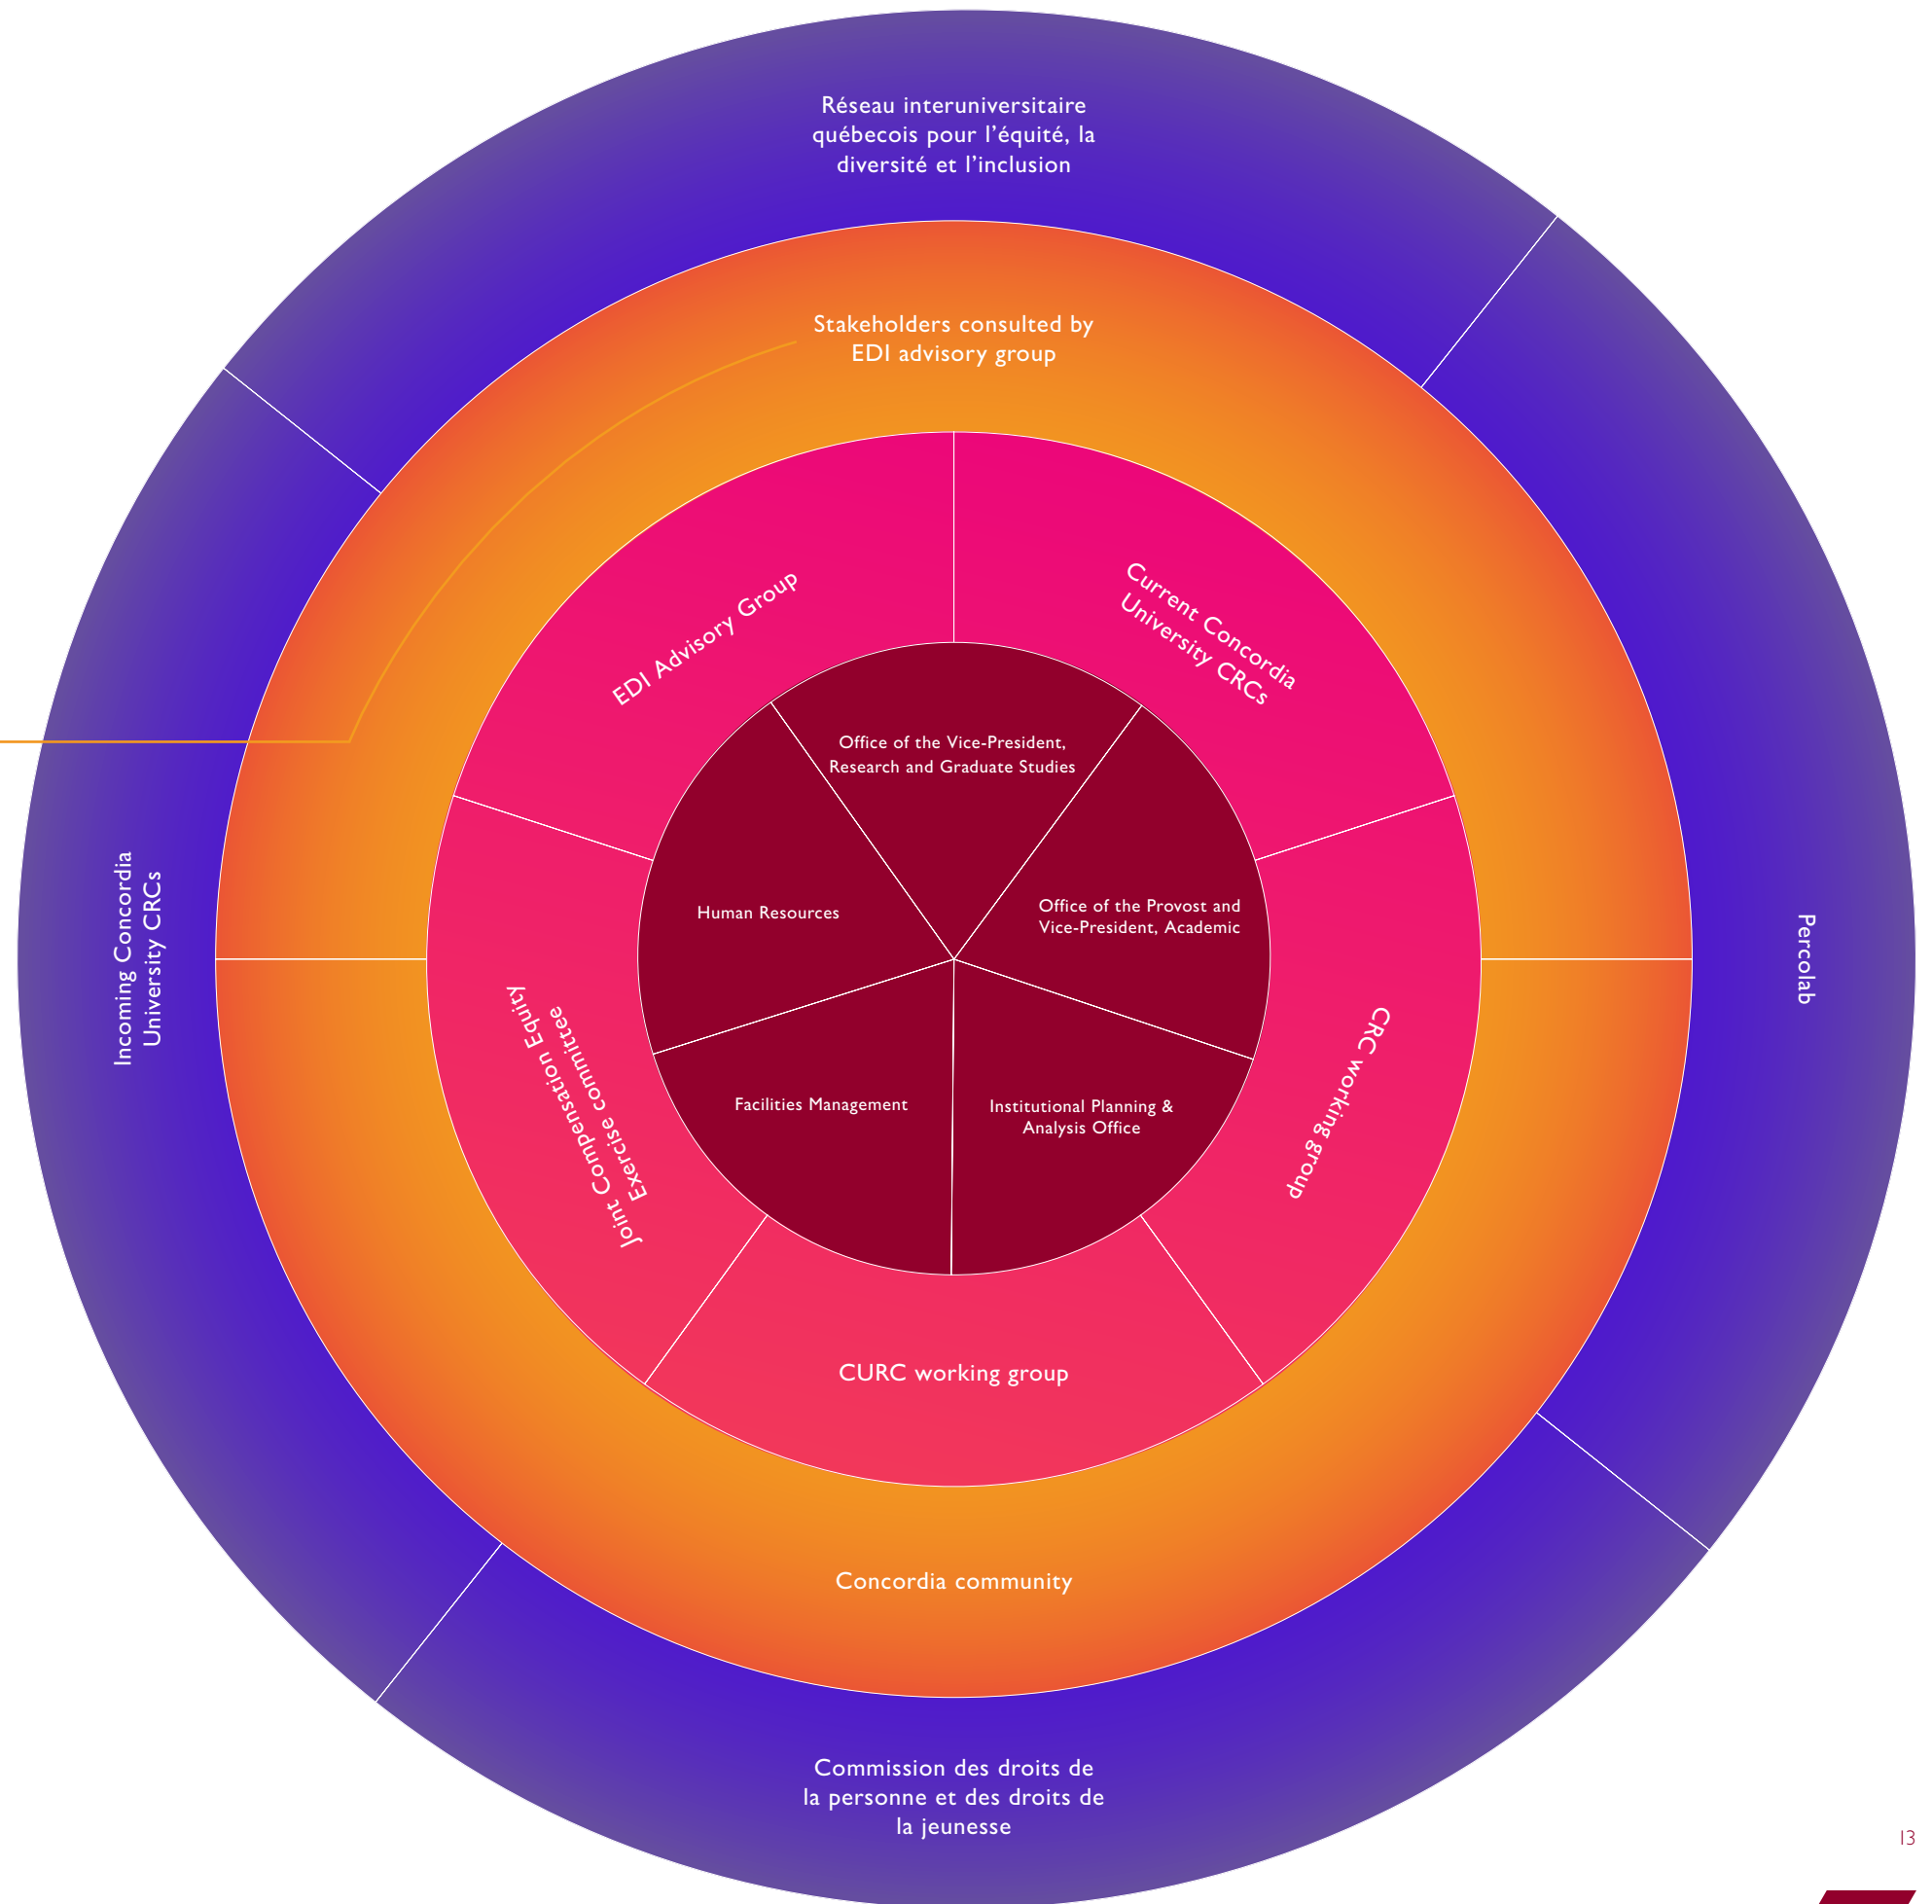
Réseau interuniversitaire québecois pour l'équité, la diversité et l'inclusion

Stakeholders consulted by EDI advisory group

EDI Advisory Group

Current Concordia University CRCs

Office of the Vice-President, Research and Graduate Studies

Human Resources

Office of the Provost and Vice-President, Academic

Incoming Concordia University CRCs

Percolab

Joint Compensation Equity Exercise committee

Facilities Management

Institutional Planning & Analysis Office

CRC working group

CURC working group

Concordia community

Commission des droits de la personne et des droits de la jeunesse

13